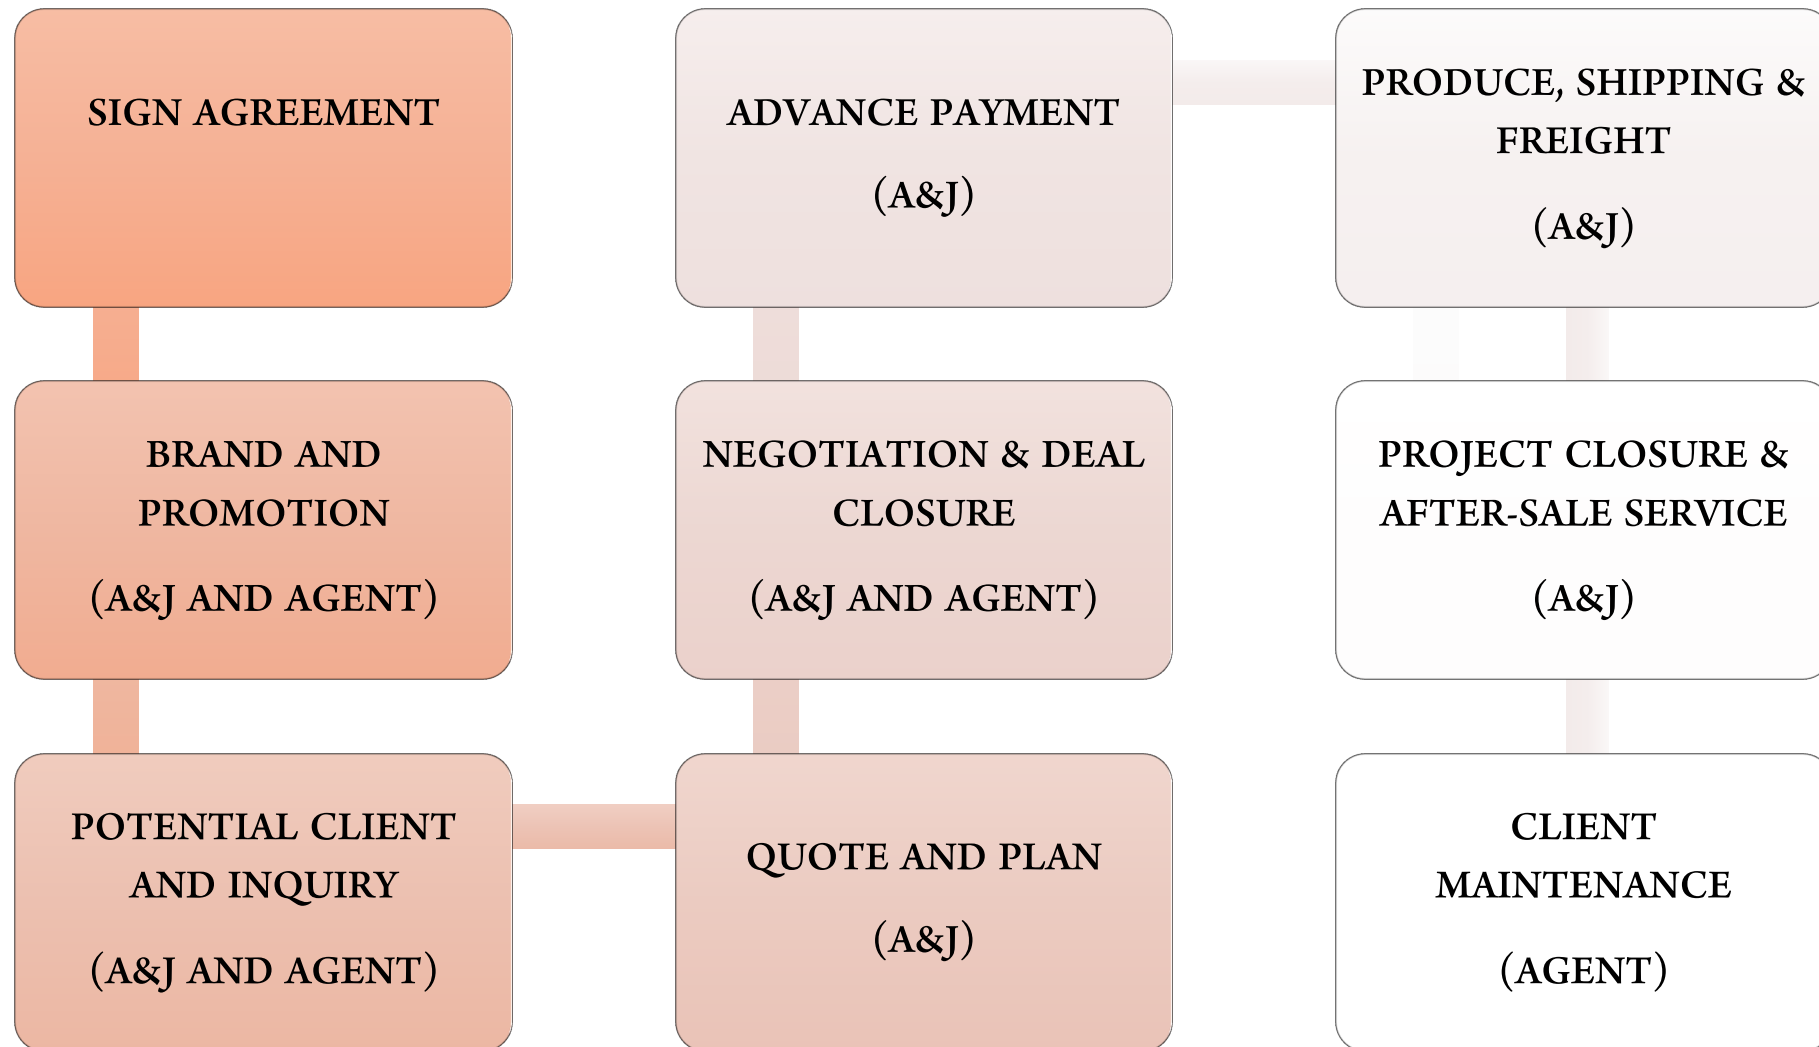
SIGN AGREEMENT

ADVANCE PAYMENT

(A&J)

PRODUCE, SHIPPING & FREIGHT

(A&J)

BRAND AND PROMOTION

(A&J AND AGENT)

NEGOTIATION & DEAL CLOSURE

(A&J AND AGENT)

PROJECT CLOSURE & AFTER-SALE SERVICE

(A&J)

POTENTIAL CLIENT AND INQUIRY

(A&J AND AGENT)

QUOTE AND PLAN

(A&J)

CLIENT MAINTENANCE

(AGENT)